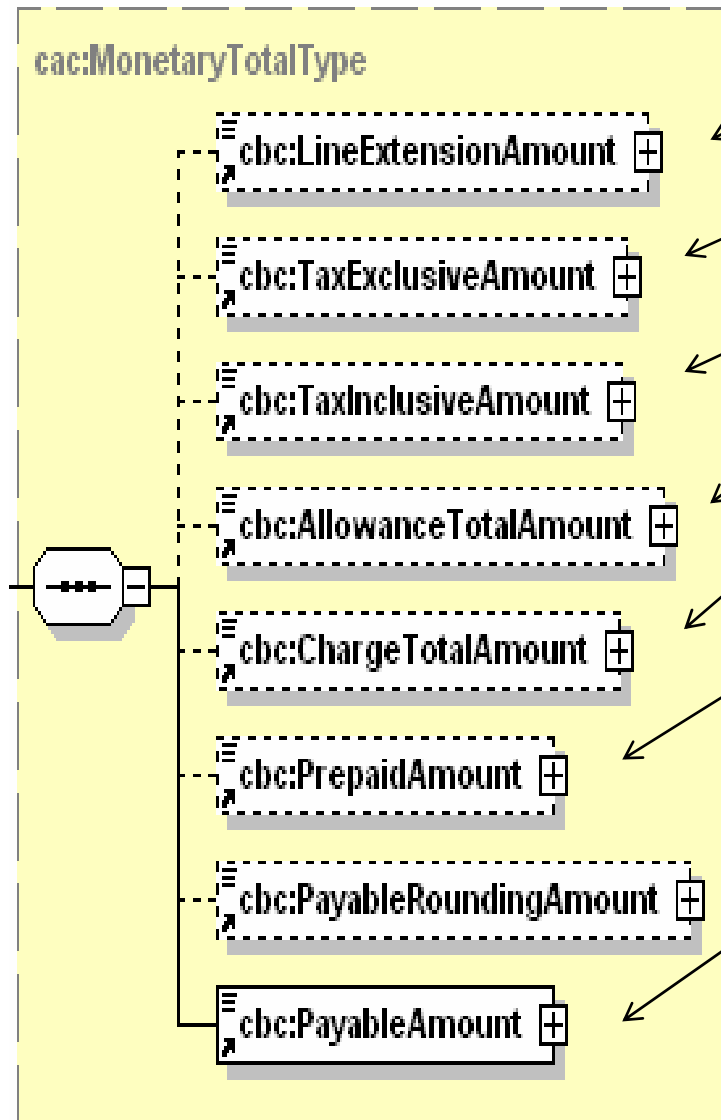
cac:MonetaryTotalType

cbc:LineExtensionAmount

cbc:TaxExclusiveAmount

cbc:TaxInclusiveAmount

cbc:AllowanceTotalAmount

cbc:ChargeTotalAmount

cbc:PrepaidAmount

cbc:PayableRoundingAmount

cbc:PayableAmount